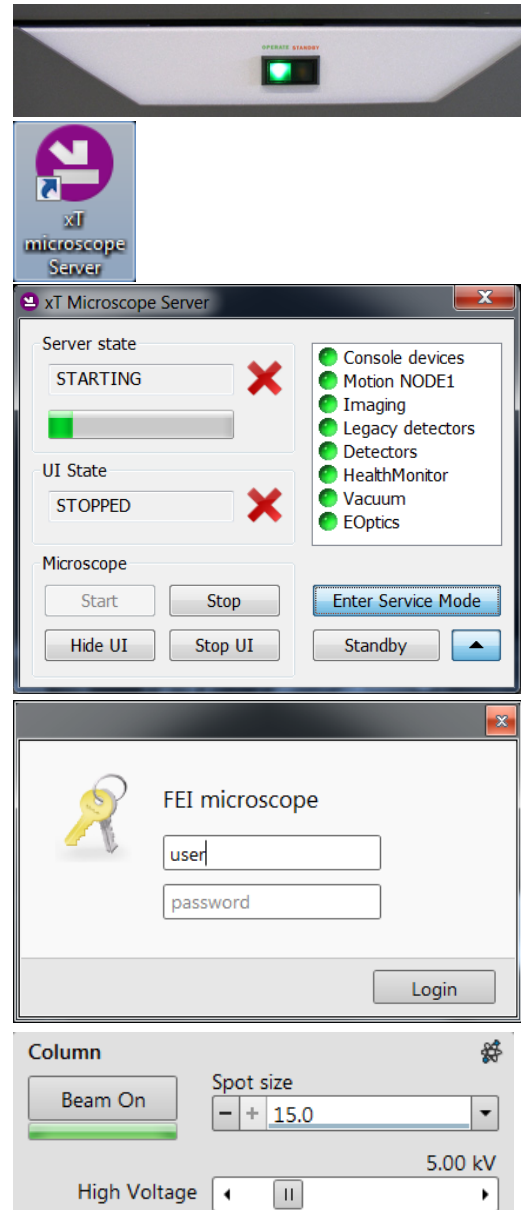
OPERATE STANDBY

xT microscope Server

xT Microscope Server

Server state
STARTING

UI State
STOPPED

Console devices
Motion NODE1
Imaging
Legacy detectors
Detectors
HealthMonitor
Vacuum
EOptics

Microscope
Start
Stop
Hide UI
Stop UI
Enter Service Mode
Standby

FEI microscope
user
password
Login

Column
Beam On
Spot size
15.0
5.00 kV
High Voltage